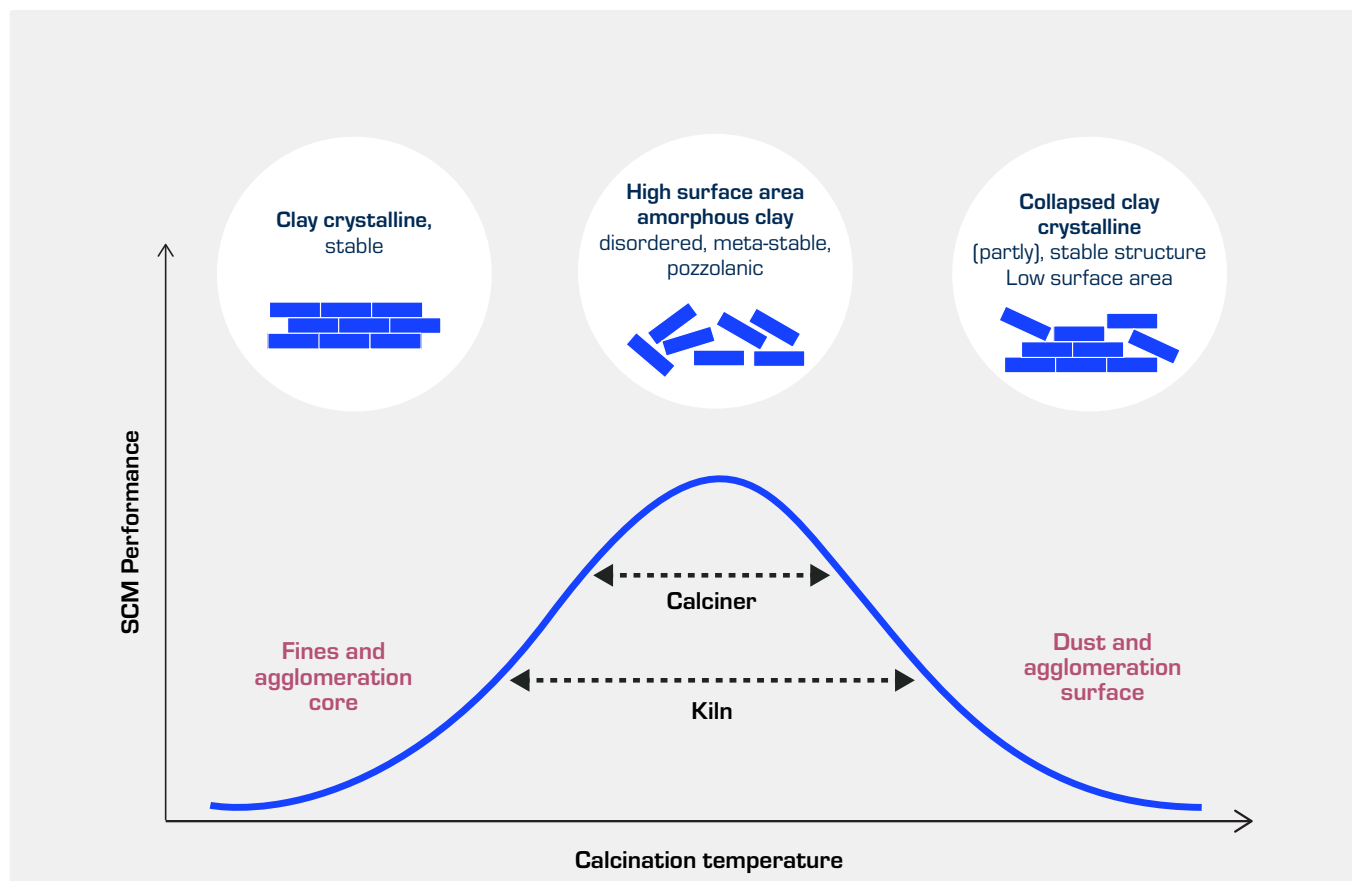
Clay crystalline, stable

High surface area amorphous clay disordered, meta-stable, pozzolanic

Collapsed clay crystalline (partly), stable structure Low surface area

SCM Performance

Fines and agglomeration core

Calciner

Kiln

Dust and agglomeration surface

Calcination temperature